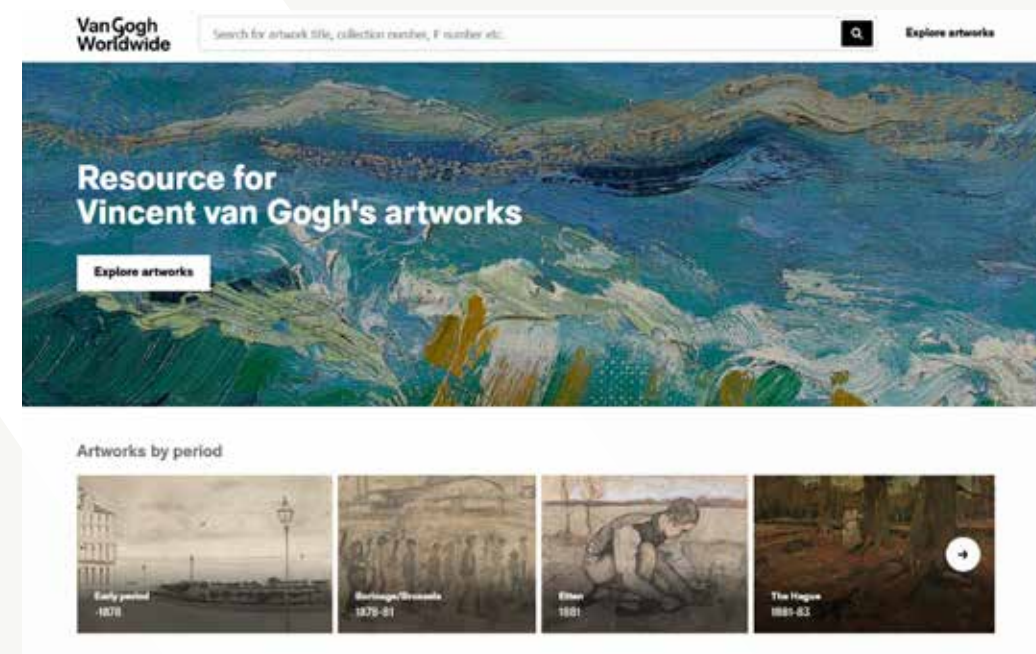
Van Gogh Worldwide

Search for artwork title, collection number, F number etc.

Explore artworks

Resource for Vincent van Gogh's artworks

Explore artworks

Artworks by period

Early period -1878

Borinage/Brussels 1878-81

Etten 1881

The Hague 1881-83